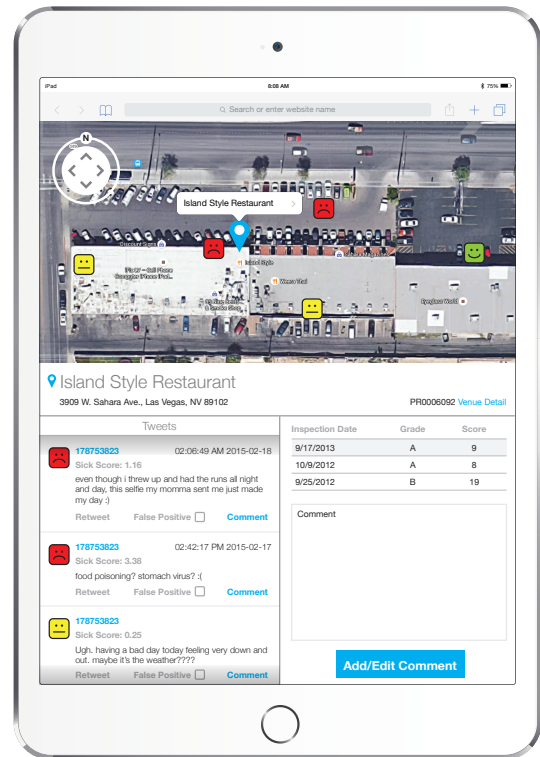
iPad 8:08 AM 75%

Search or enter website name

N

Island Style Restaurant

Discount Signs

Island Style

Weera Thai

Eyeglass World

Island Style Restaurant

3909 W. Sahara Ave., Las Vegas, NV 89102

PR0006092 Venue Detail

Tweets

178753823 02:06:49 AM 2015-02-18

Sick Score: 1.16

even though i threw up and had the runs all night and day, this selfie my momma sent me just made my day :)

Retweet False Positive Comment

178753823 02:42:17 PM 2015-02-17

Sick Score: 3.38

food poisoning? stomach virus? :(

Retweet False Positive Comment

178753823

Sick Score: 0.25

Ugh. having a bad day today feeling very down and out. maybe it's the weather????

Retweet False Positive Comment

| Inspection Date | Grade | Score |
|---|---|---|
| 9/17/2013 | A | 9 |
| 10/9/2012 | A | 8 |
| 9/25/2012 | B | 19 |

Comment

Add/Edit Comment